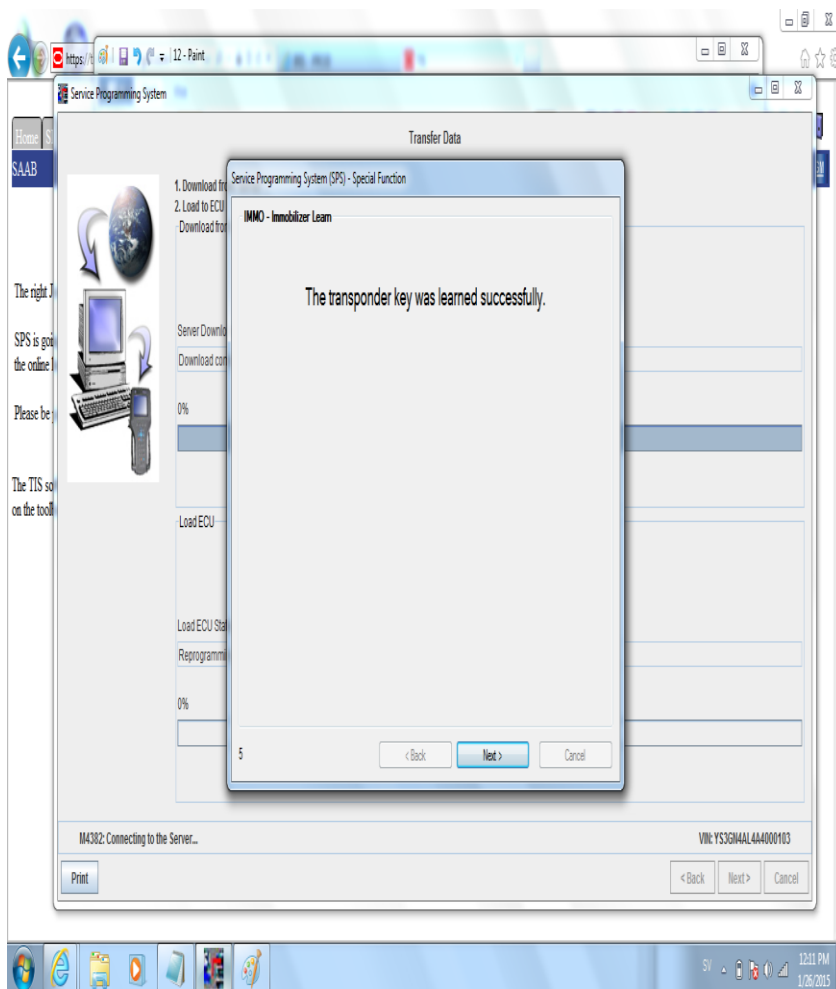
https://t

12 - Paint

Service Programming System

Home S

SAAB

The right J

SPS is goi the online l

Please be y

The TIS so on the tool

Transfer Data

1. Download fr
2. Load to ECU
Download from

Server Downlo
Download con

0%

Load ECU

Load ECU Stat
Reprogrammi

0%

Service Programming System (SPS) - Special Function

IMMO - Immobilizer Learn

The transponder key was learned successfully.

5

< Back

Next >

Cancel

M4382: Connecting to the Server...

VIN: YS3GN4AL4A4000103

Print

< Back

Next >

Cancel

SV

12:11 PM
1/26/2015